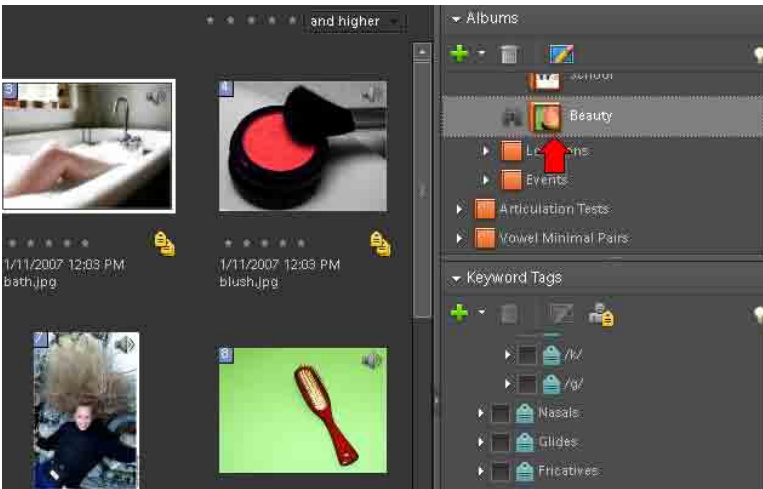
and higher

3

4

1/11/2007 12:03 PM
bath.jpg

1/11/2007 12:03 PM
blush.jpg

7

8

Albums

School

Beauty

L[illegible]ns

Events

Articulation Tests

Vowel Minimal Pairs

Keyword Tags

/k/

/g/

Nasals

Glides

Fricatives